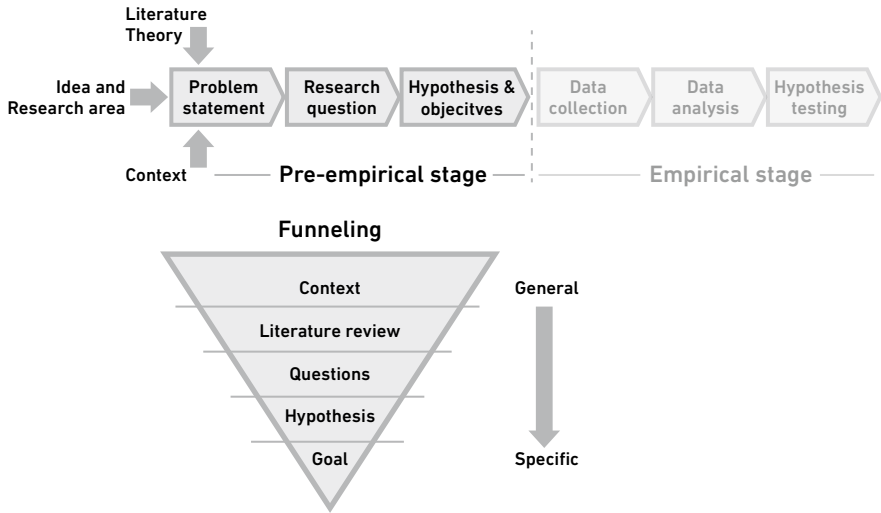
Literature
Theory

Idea and
Research area

Problem statement

Research question

Hypothesis & objecitves

Data collection

Data analysis

Hypothesis testing

Context

Pre-empirical stage

Empirical stage

Funneling

Context

Literature review

Questions

Hypothesis

Goal

General

Specific